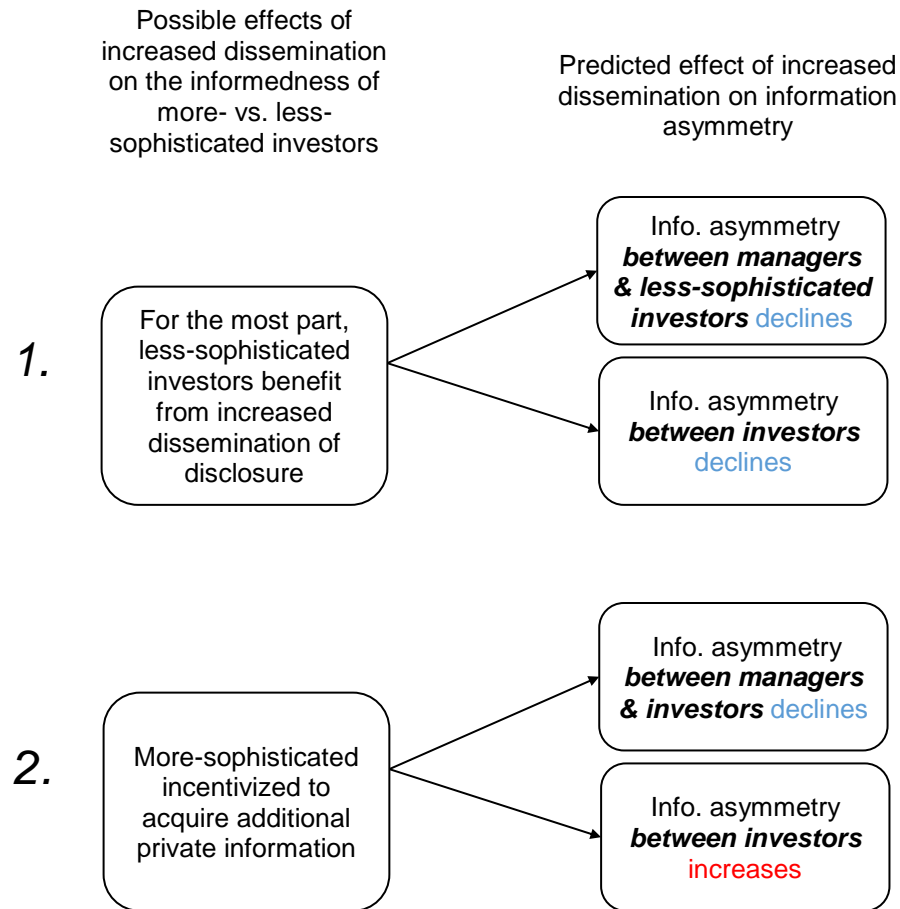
Possible effects of increased dissemination on the informedness of more- vs. less-sophisticated investors

Predicted effect of increased dissemination on information asymmetry

1.

For the most part, less-sophisticated investors benefit from increased dissemination of disclosure

Info. asymmetry ***between managers & less-sophisticated investors*** declines

Info. asymmetry ***between investors*** declines

2.

More-sophisticated incentivized to acquire additional private information

Info. asymmetry ***between managers & investors*** declines

Info. asymmetry ***between investors*** increases